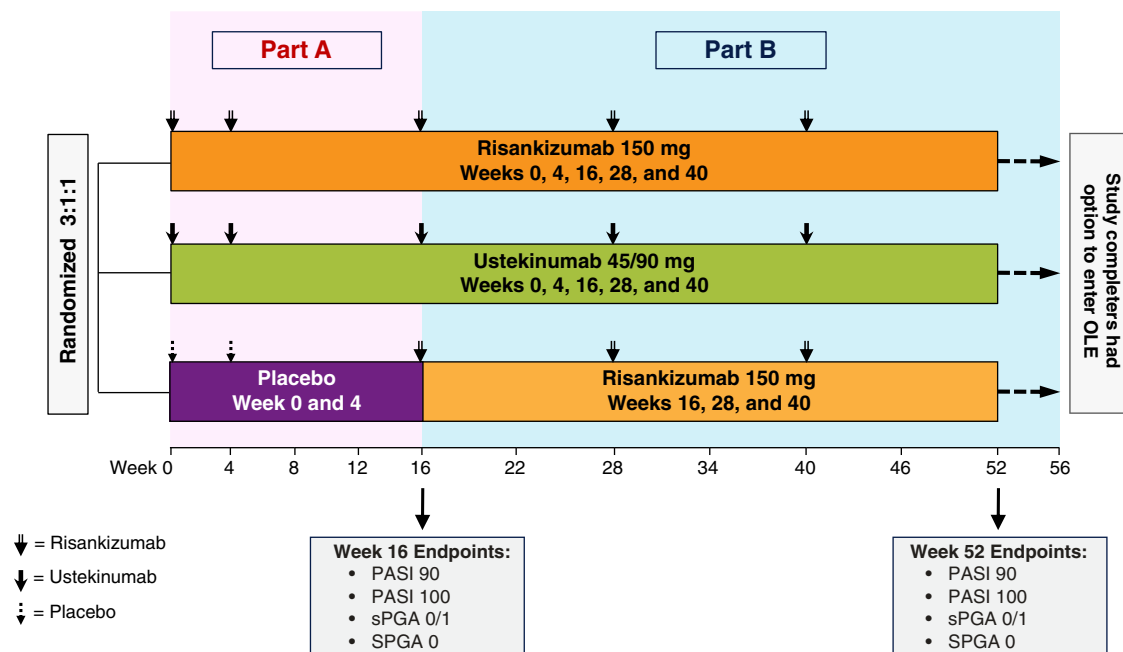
Part A

Part B

Randomized 3:1:1

Risankizumab 150 mg
Weeks 0, 4, 16, 28, and 40

Ustekinumab 45/90 mg
Weeks 0, 4, 16, 28, and 40

Placebo
Week 0 and 4

Risankizumab 150 mg
Weeks 16, 28, and 40

Study completers had option to enter OLE

Week 0 4 8 12 16 22 28 34 40 46 52 56

= Risankizumab
= Ustekinumab
= Placebo

Week 16 Endpoints:
- PASI 90
- PASI 100
- sPGA 0/1
- SPGA 0

Week 52 Endpoints:
- PASI 90
- PASI 100
- sPGA 0/1
- SPGA 0